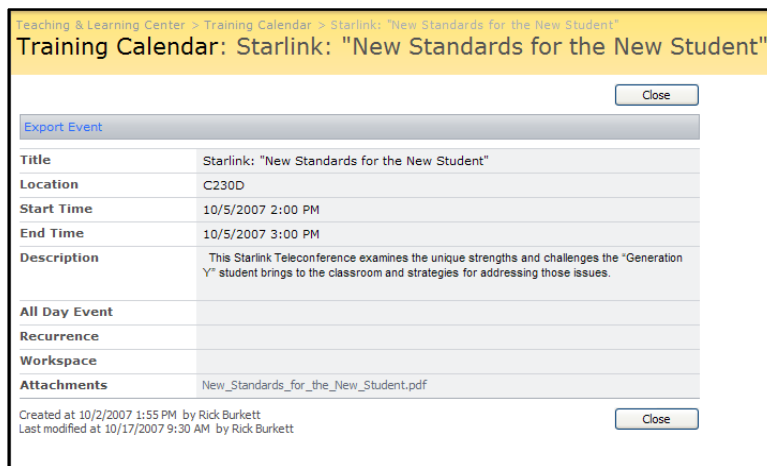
Teaching & Learning Center > Training Calendar > Starlink: "New Standards for the New Student"
Training Calendar: Starlink: "New Standards for the New Student"

Close

Export Event

| | |
|---|---|
| Title | Starlink: "New Standards for the New Student" |
| Location | C230D |
| Start Time | 10/5/2007 2:00 PM |
| End Time | 10/5/2007 3:00 PM |
| Description | This Starlink Teleconference examines the unique strengths and challenges the "Generation Y" student brings to the classroom and strategies for addressing those issues. |
| All Day Event | |
| Recurrence | |
| Workspace | |
| Attachments | New_Standards_for_the_New_Student.pdf |

Created at 10/2/2007 1:55 PM by Rick Burkett
Last modified at 10/17/2007 9:30 AM by Rick Burkett

Close